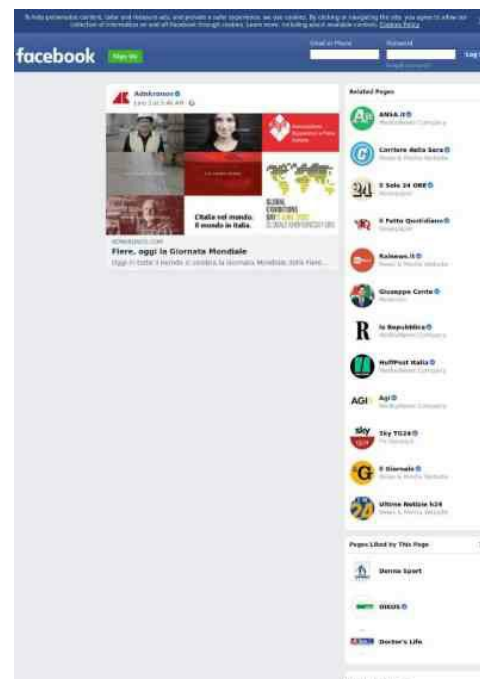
To help personalize content, tailor and measure ads, and provide a safer experience, we use cookies. By clicking or navigating the site, you agree to allow our collection of information on and off Facebook through cookies. Learn more, including about available controls: Cookies Policy

facebook Sign Up

Email or Phone Password Log In

Forgot account?

Adnkronos
June 3 at 6:46 AM

L'Italia nel mondo. Il mondo in Italia.

GLOBAL EXHIBITIONS DAY

ADNKRONOS.COM
Fiere, oggi la Giornata Mondiale
Oggi in tutto il mondo si celebra la Giornata Mondiale delle Fiere...

Related Pages

ANSA.it
Media/News Company

Corriere della Sera
News & Media Website

Il Sole 24 ORE
Newspaper

Il Fatto Quotidiano
Newspaper

Rainews.it
News & Media Website

Giuseppe Conte
Politician

la Repubblica
Media/News Company

HuffPost Italia
Media/News Company

Agi
Media/News Company

Sky TG24
TV Channel

Il Giornale
News & Media Website

Ultime Notizie h24
News & Media Website

Pages Liked by This Page

Donna Sport

DIKOS

Doctor's Life